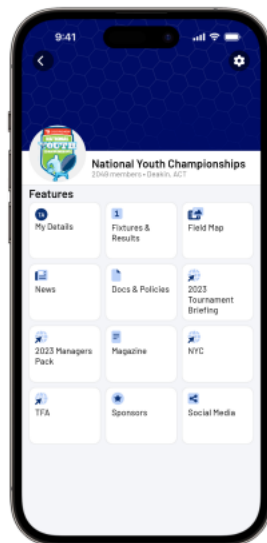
9:41

National Youth Championships

2049 members • Deakin, ACT

Features

My Details

Fixtures & Results

Field Map

News

Docs & Policies

2023 Tournament Briefing

2023 Managers Pack

Magazine

NYC

TFA

Sponsors

Social Media